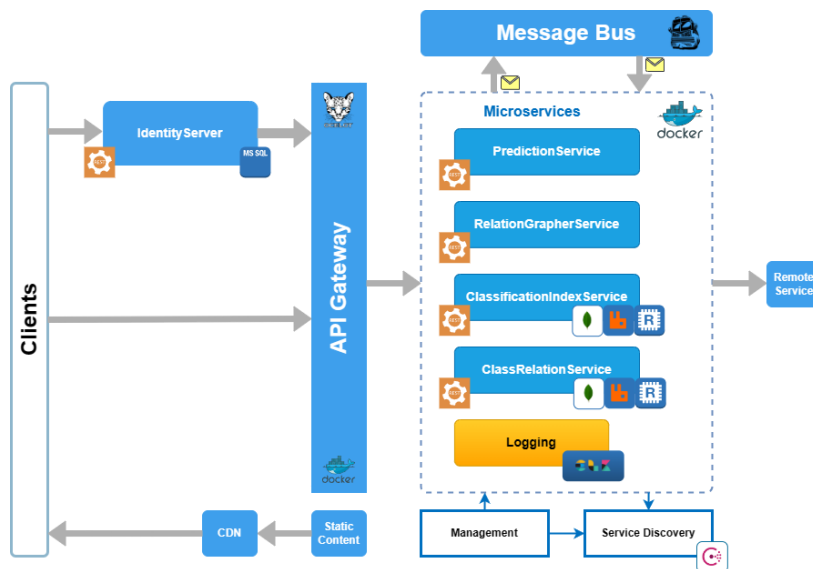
Message Bus

Clients

IdentityServer

MS SQL

API Gateway

docker

Microservices

docker

PredictionService

RelationGrapherService

ClassificationIndexService

ClassRelationService

Logging

Remote Service

CDN

Static Content

Management

Service Discovery